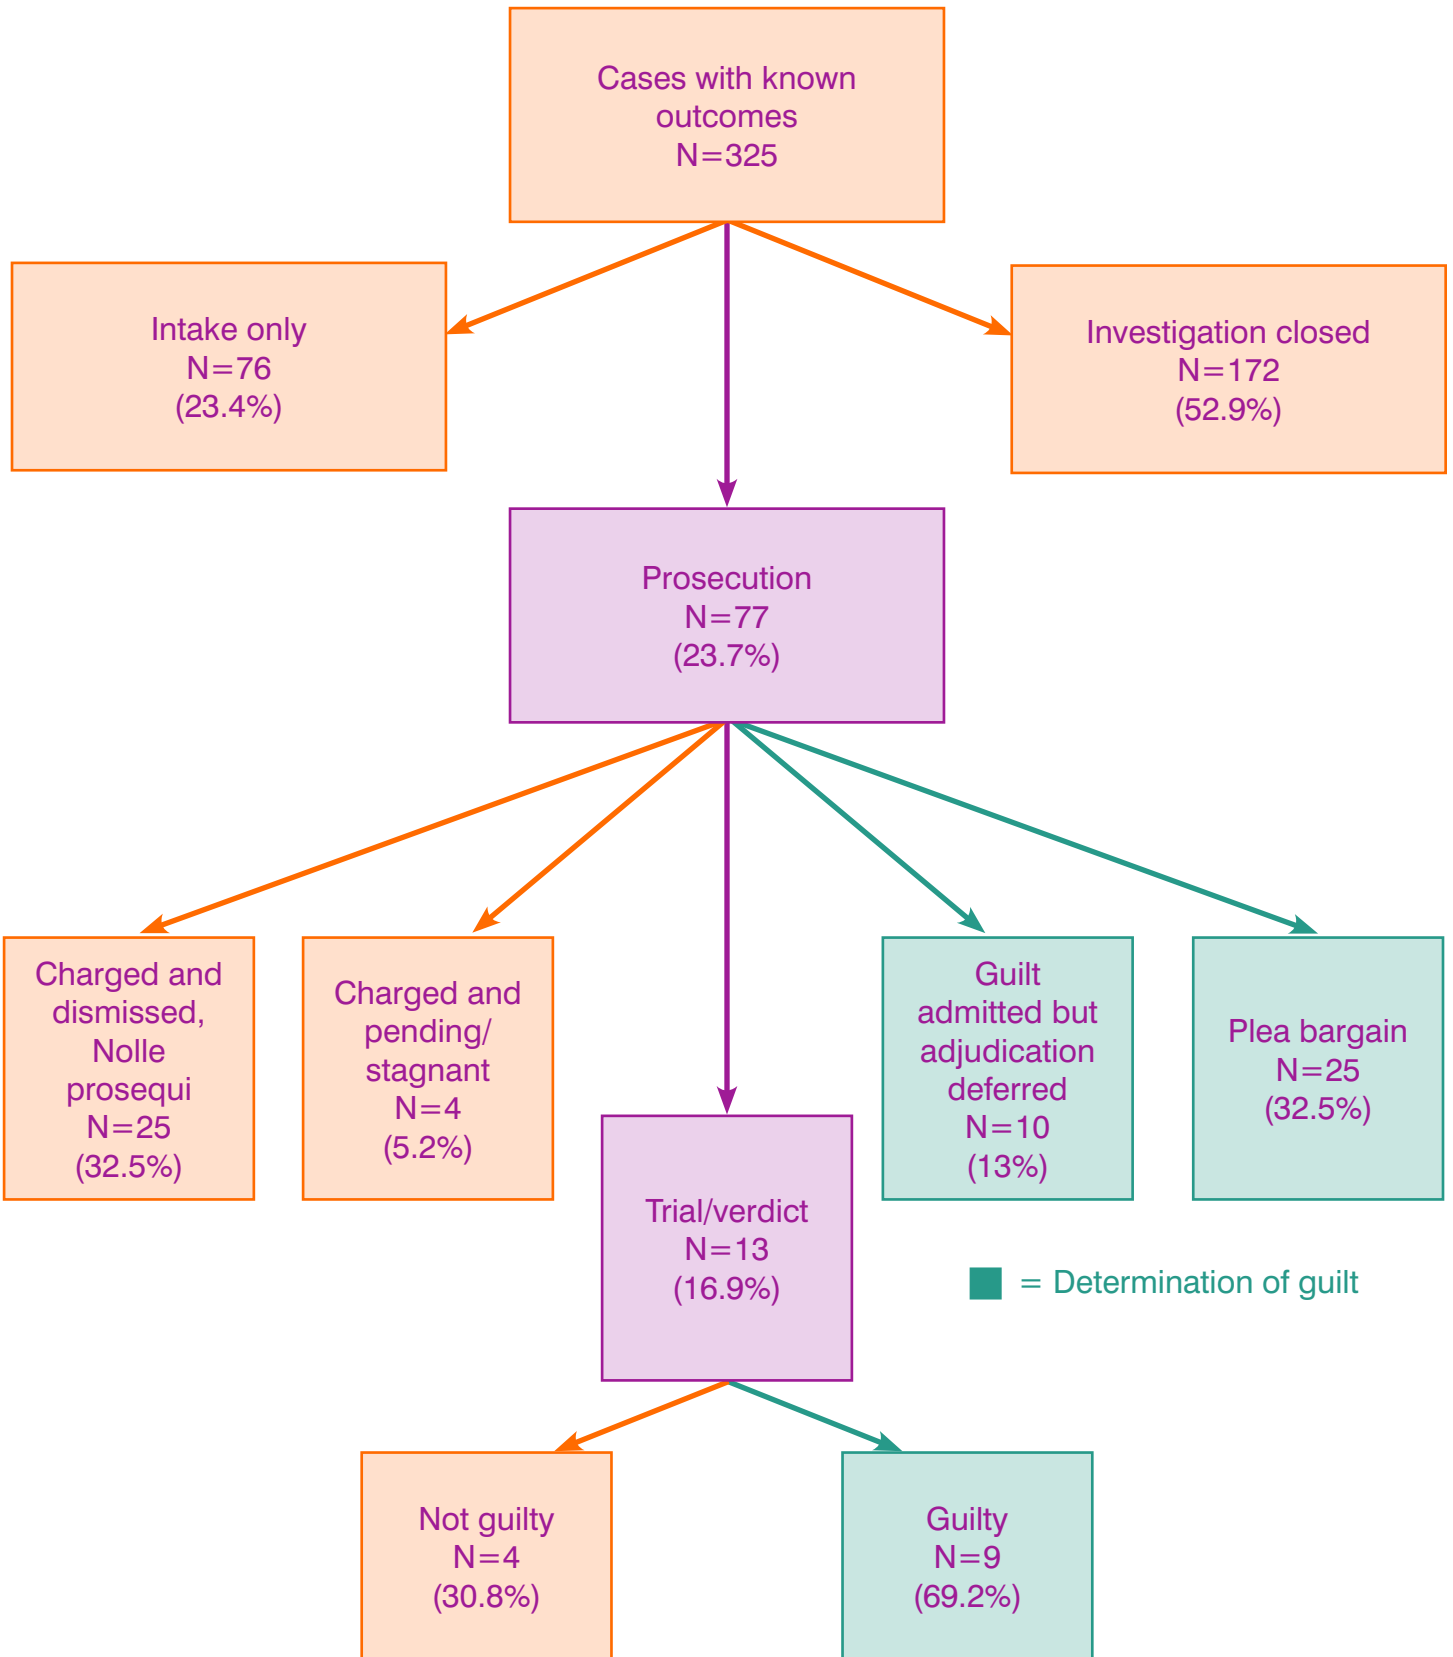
Cases with known outcomes
N=325

Intake only
N=76
(23.4%)

Investigation closed
N=172
(52.9%)

Prosecution
N=77
(23.7%)

Charged and dismissed, Nolle prosequi
N=25
(32.5%)

Charged and pending/ stagnant
N=4
(5.2%)

Trial/verdict
N=13
(16.9%)

Guilt admitted but adjudication deferred
N=10
(13%)

Plea bargain
N=25
(32.5%)

= Determination of guilt

Not guilty
N=4
(30.8%)

Guilty
N=9
(69.2%)